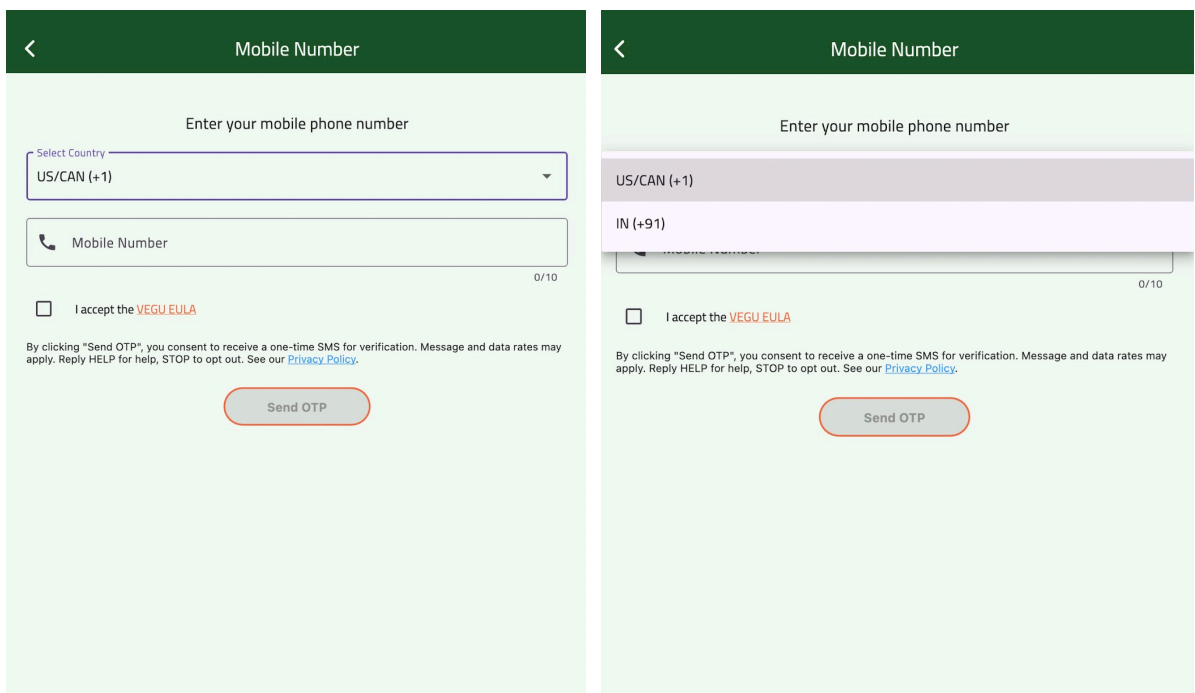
Mobile Number

Enter your mobile phone number

Select Country
US/CAN (+1)

Mobile Number

0/10

I accept the VEGU EULA

By clicking "Send OTP", you consent to receive a one-time SMS for verification. Message and data rates may apply. Reply HELP for help, STOP to opt out. See our Privacy Policy.

Send OTP

Mobile Number

Enter your mobile phone number

US/CAN (+1)

IN (+91)

0/10

I accept the VEGU EULA

By clicking "Send OTP", you consent to receive a one-time SMS for verification. Message and data rates may apply. Reply HELP for help, STOP to opt out. See our Privacy Policy.

Send OTP